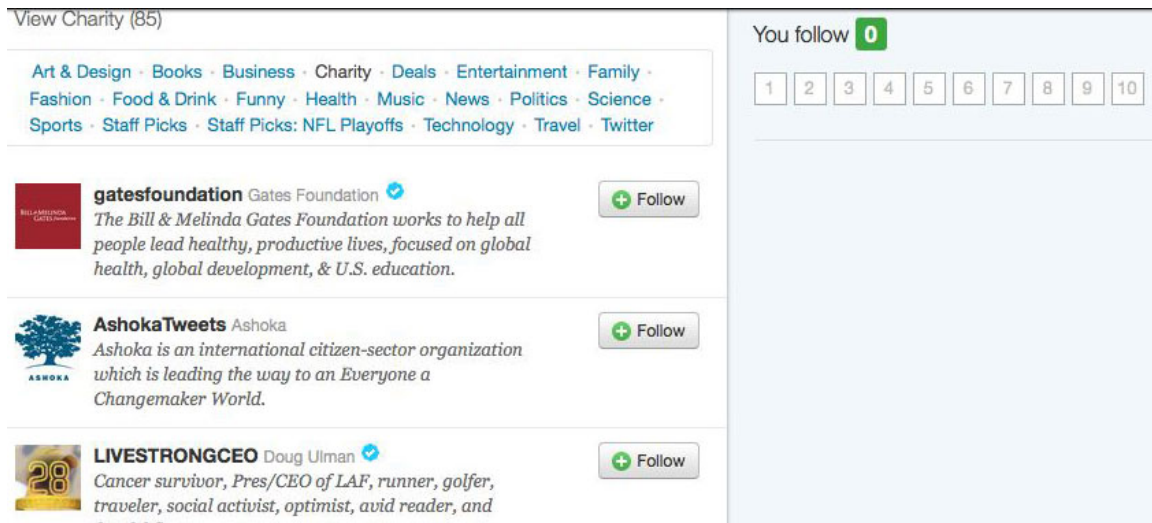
View Charity (85)

Art & Design · Books · Business · Charity · Deals · Entertainment · Family · Fashion · Food & Drink · Funny · Health · Music · News · Politics · Science · Sports · Staff Picks · Staff Picks: NFL Playoffs · Technology · Travel · Twitter

BILL&MELINDA GATES foundation

gatesfoundation Gates Foundation
The Bill & Melinda Gates Foundation works to help all people lead healthy, productive lives, focused on global health, global development, & U.S. education.

Follow

ASHOKA

AshokaTweets Ashoka
Ashoka is an international citizen-sector organization which is leading the way to an Everyone a Changemaker World.

Follow

28

LIVESTRONGCEO Doug Ulman
Cancer survivor, Pres/CEO of LAF, runner, golfer, traveler, social activist, optimist, avid reader, and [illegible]

Follow

You follow 0

1 2 3 4 5 6 7 8 9 10